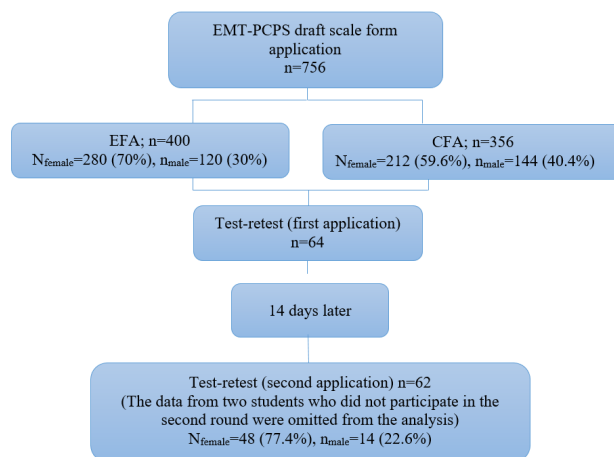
EMT-PCPS draft scale form application
n=756

EFA; n=400
$N_{female}$=280 (70%), $n_{male}$=120 (30%)

CFA; n=356
$N_{female}$=212 (59.6%), $n_{male}$=144 (40.4%)

Test-retest (first application)
n=64

14 days later

Test-retest (second application) n=62
(The data from two students who did not participate in the second round were omitted from the analysis)
$N_{female}$=48 (77.4%), $n_{male}$=14 (22.6%)